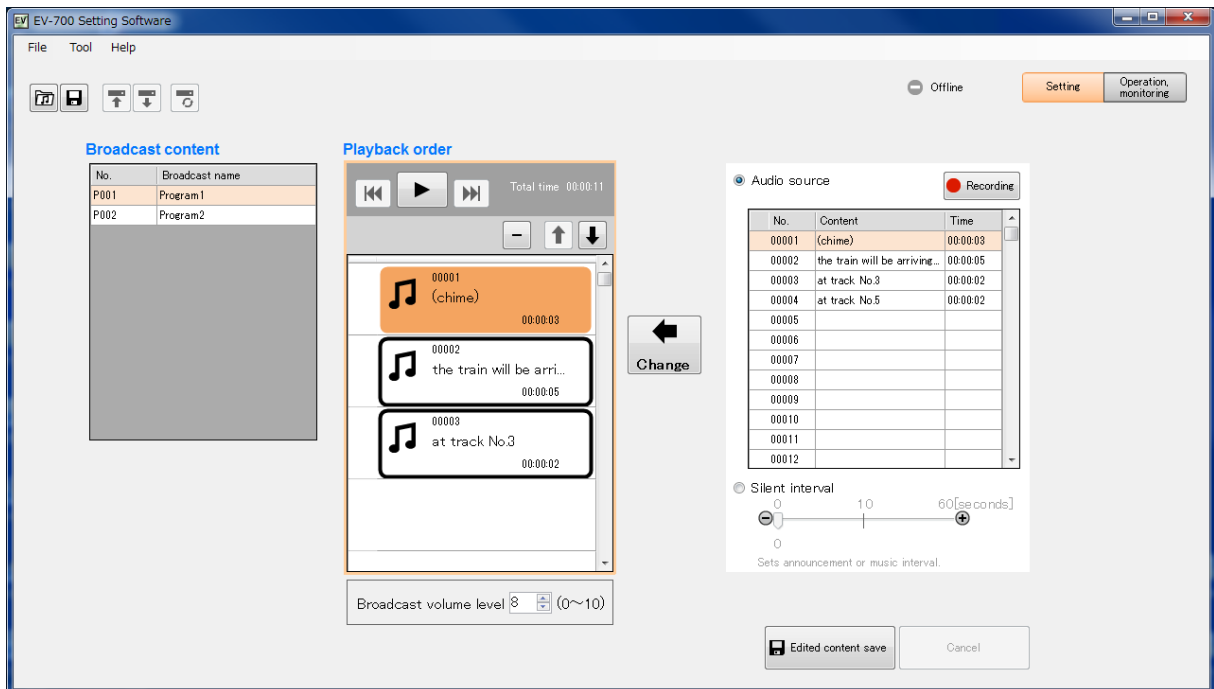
EV EV-700 Setting Software

File Tool Help

Offline

Setting

Operation, monitoring

Broadcast content

| No. | Broadcast name |
|---|---|
| P001 | Program1 |
| P002 | Program2 |

Playback order

Total time 00:00:11

00001
(chime)
00:00:03

00002
the train will be arri...
00:00:05

00003
at track No.3
00:00:02

Broadcast volume level 8 (0~10)

Change

Audio source

Recording

| No. | Content | Time |
|---|---|---|
| 00001 | (chime) | 00:00:03 |
| 00002 | the train will be arriving... | 00:00:05 |
| 00003 | at track No.3 | 00:00:02 |
| 00004 | at track No.5 | 00:00:02 |
| 00005 | | |
| 00006 | | |
| 00007 | | |
| 00008 | | |
| 00009 | | |
| 00010 | | |
| 00011 | | |
| 00012 | | |

Silent interval

0 10 60[seconds]

0

Sets announcement or music interval.

Edited content save

Cancel